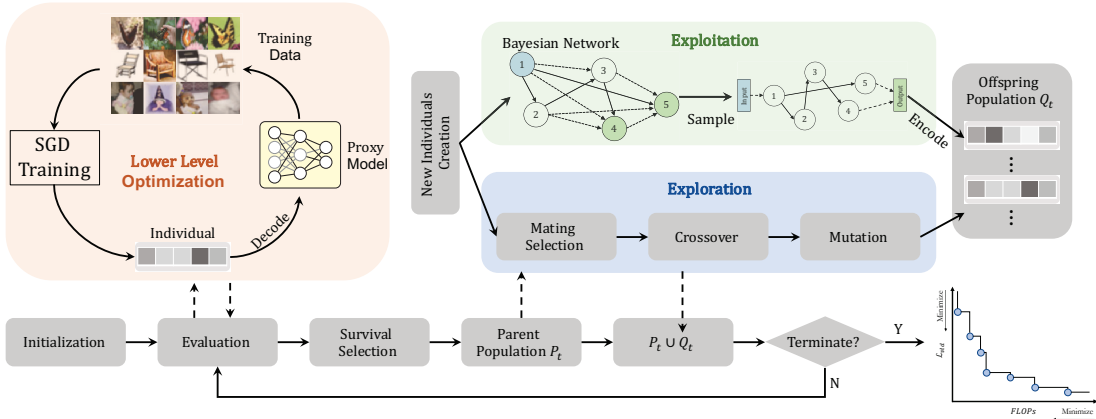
Training Data

SGD Training

Lower Level Optimization

Proxy Model

Individual

Decode

New Individuals Creation

Bayesian Network

Exploitation

1
2
3
4
5

Sample

Input
1
2
3
4
5
Output

Encode

Offspring Population $Q_t$

⋮

⋮

Exploration

Mating Selection

Crossover

Mutation

Initialization

Evaluation

Survival Selection

Parent Population $P_t$

$P_t \cup Q_t$

Terminate?

Y

N

Minimize

$L_{val}$

FLOPs

Minimize